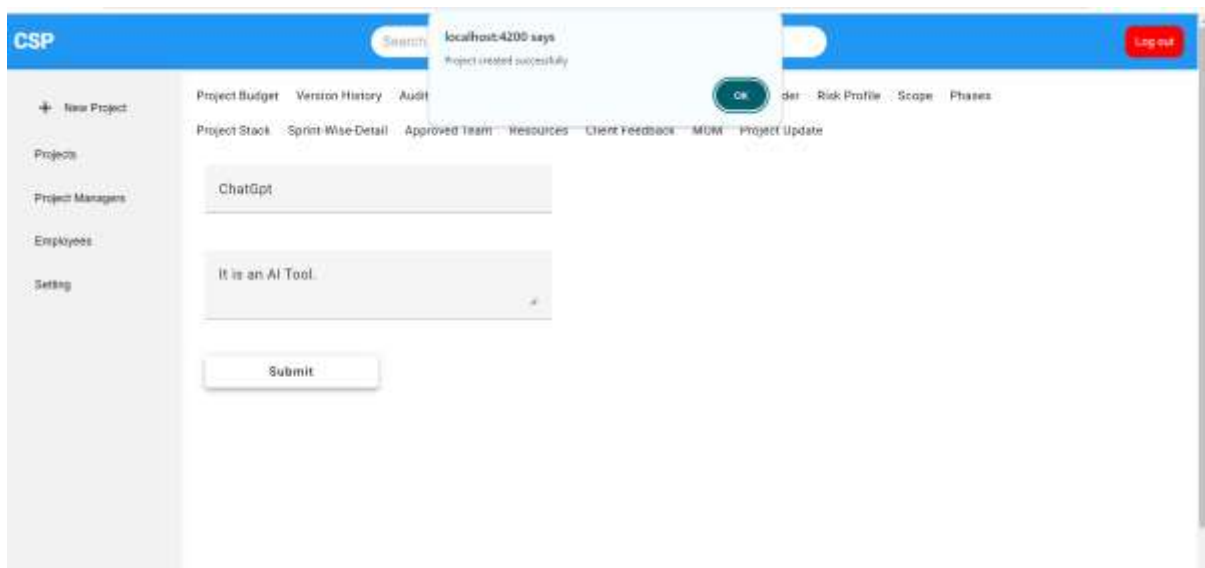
CSP

Search

localhost:4200 says

Project created successfully

OK

Log out

+ New Project

Projects

Project Managers

Employees

Setting

Project Budget Version History Audit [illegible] der Risk Profile Scope Phases

Project Stack Sprint-Wise-Detail Approved Team Resources Client Feedback MOM Project Update

ChatGpt

It is an AI Tool.

Submit